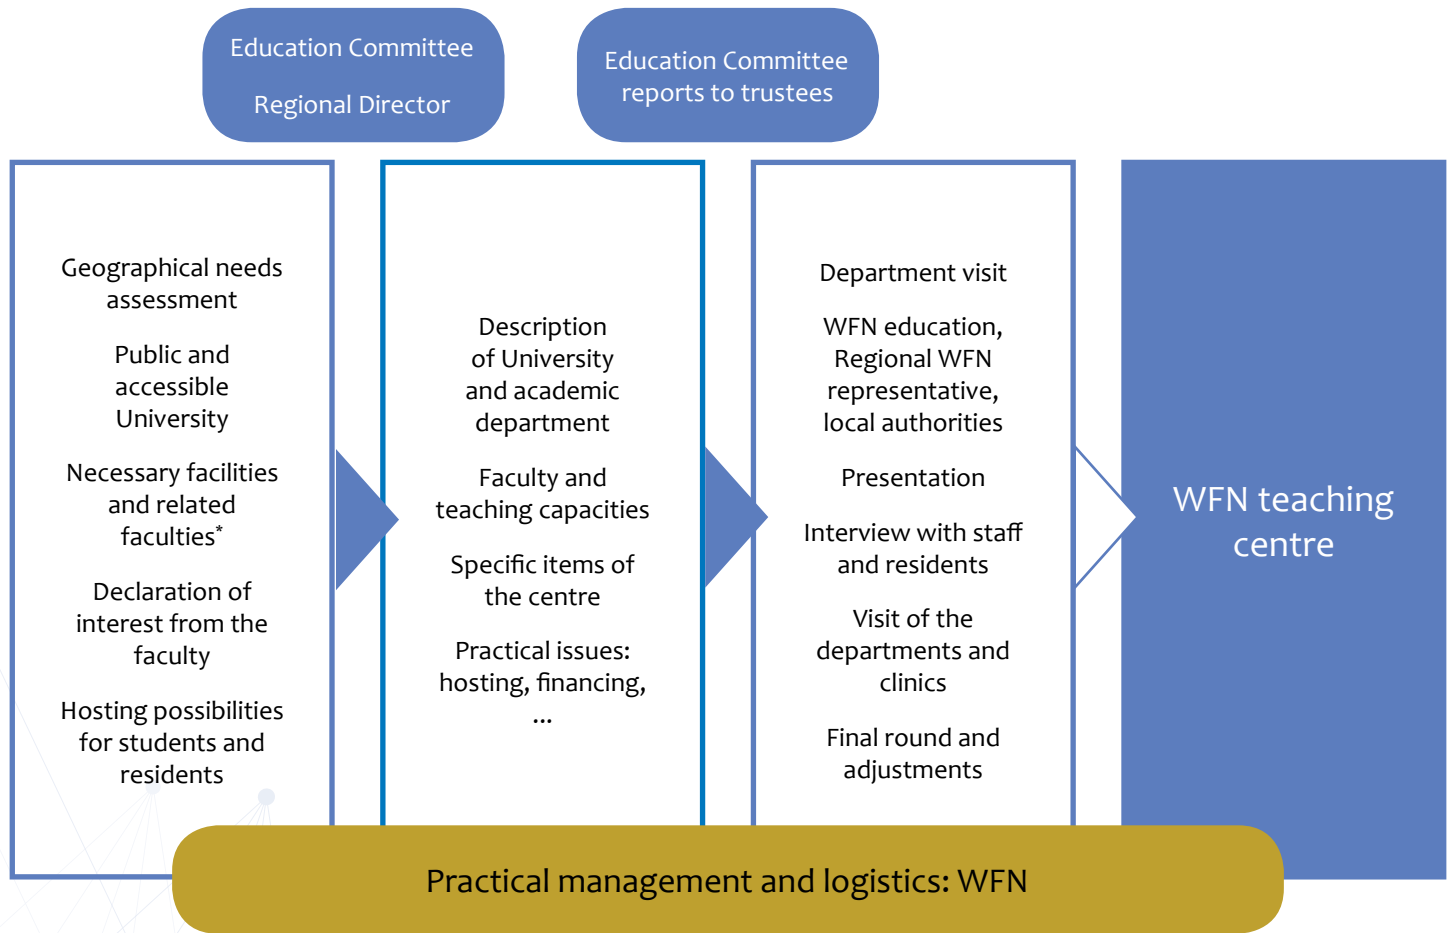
Education Committee

Regional Director

Education Committee reports to trustees

Geographical needs assessment

Public and accessible University

Necessary facilities and related faculties*

Declaration of interest from the faculty

Hosting possibilities for students and residents

Description of University and academic department

Faculty and teaching capacities

Specific items of the centre

Practical issues: hosting, financing, ...

Department visit

WFN education, Regional WFN representative, local authorities

Presentation

Interview with staff and residents

Visit of the departments and clinics

Final round and adjustments

WFN teaching centre

Practical management and logistics: WFN